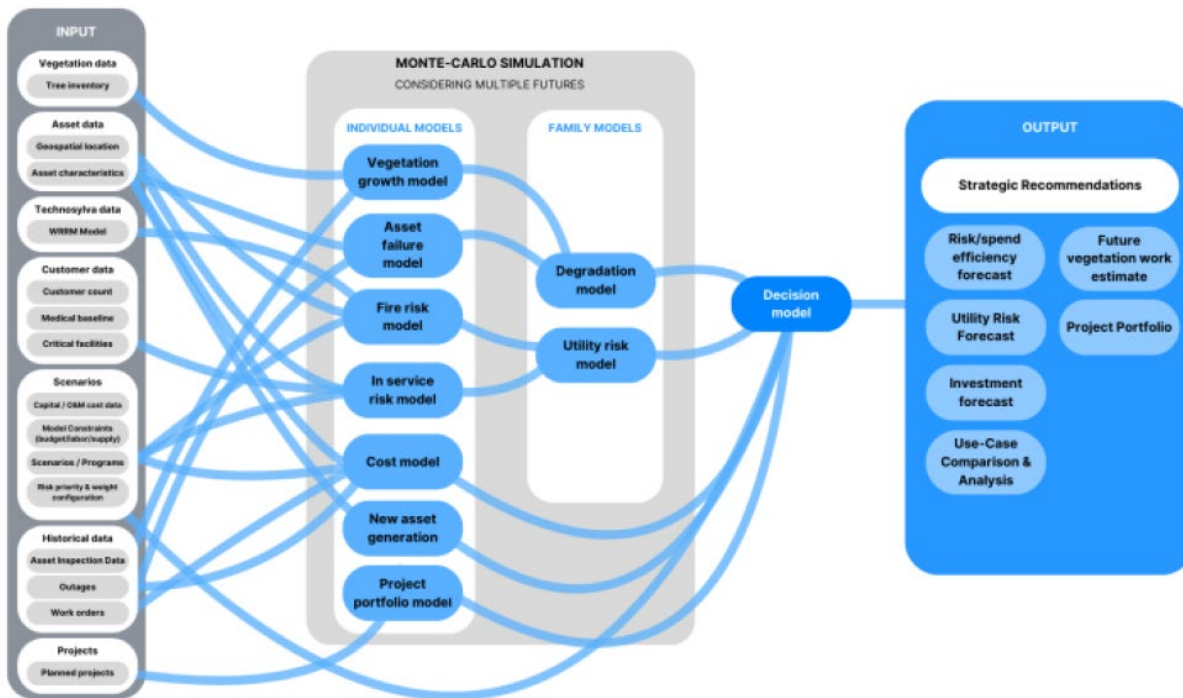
INPUT

Vegetation data
Tree inventory

Asset data
Geospatial location
Asset characteristics

Technosylva data
WRRM Model

Customer data
Customer count
Medical baseline
Critical facilities

Scenarios
Capital / O&M cost data
Model Constraints (budget/labor/supply)
Scenarios / Programs
Risk priority & weight configuration

Historical data
Asset Inspection Data
Outages
Work orders

Projects
Planned projects

MONTE-CARLO SIMULATION
CONSIDERING MULTIPLE FUTURES

INDIVIDUAL MODELS
Vegetation growth model
Asset failure model
Fire risk model
In service risk model
Cost model
New asset generation
Project portfolio model

FAMILY MODELS
Degradation model
Utility risk model

Decision model

OUTPUT
Strategic Recommendations
Risk/spend efficiency forecast
Future vegetation work estimate
Utility Risk Forecast
Project Portfolio
Investment forecast
Use-Case Comparison & Analysis